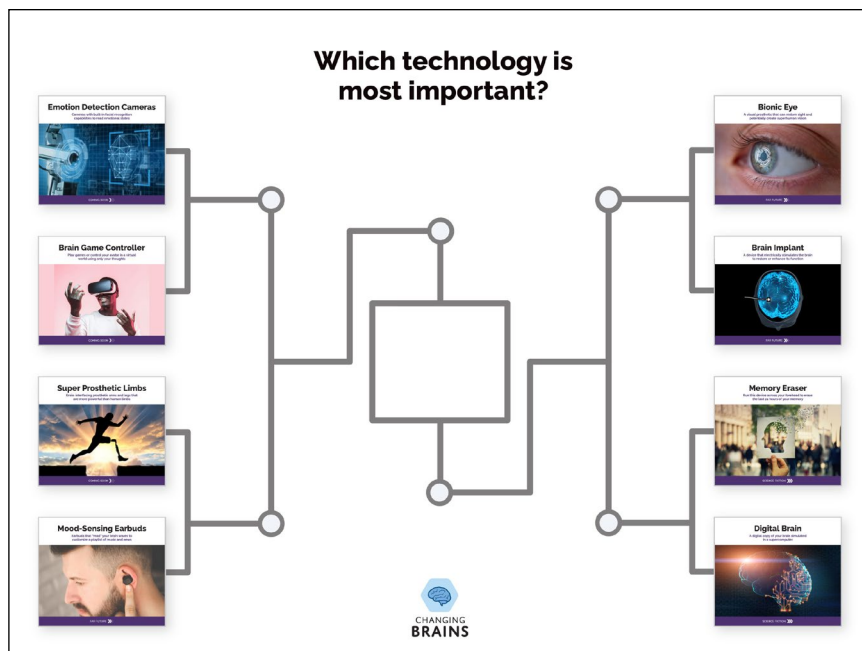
Which technology is most important?

Emotion Detection Cameras

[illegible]

Brain Game Controller

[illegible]

Super Prosthetic Limbs

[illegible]

Mood-Sensing Earbuds

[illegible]

Bionic Eye

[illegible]

Brain Implant

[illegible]

Memory Eraser

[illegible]

Digital Brain

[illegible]

CHANGING BRAINS